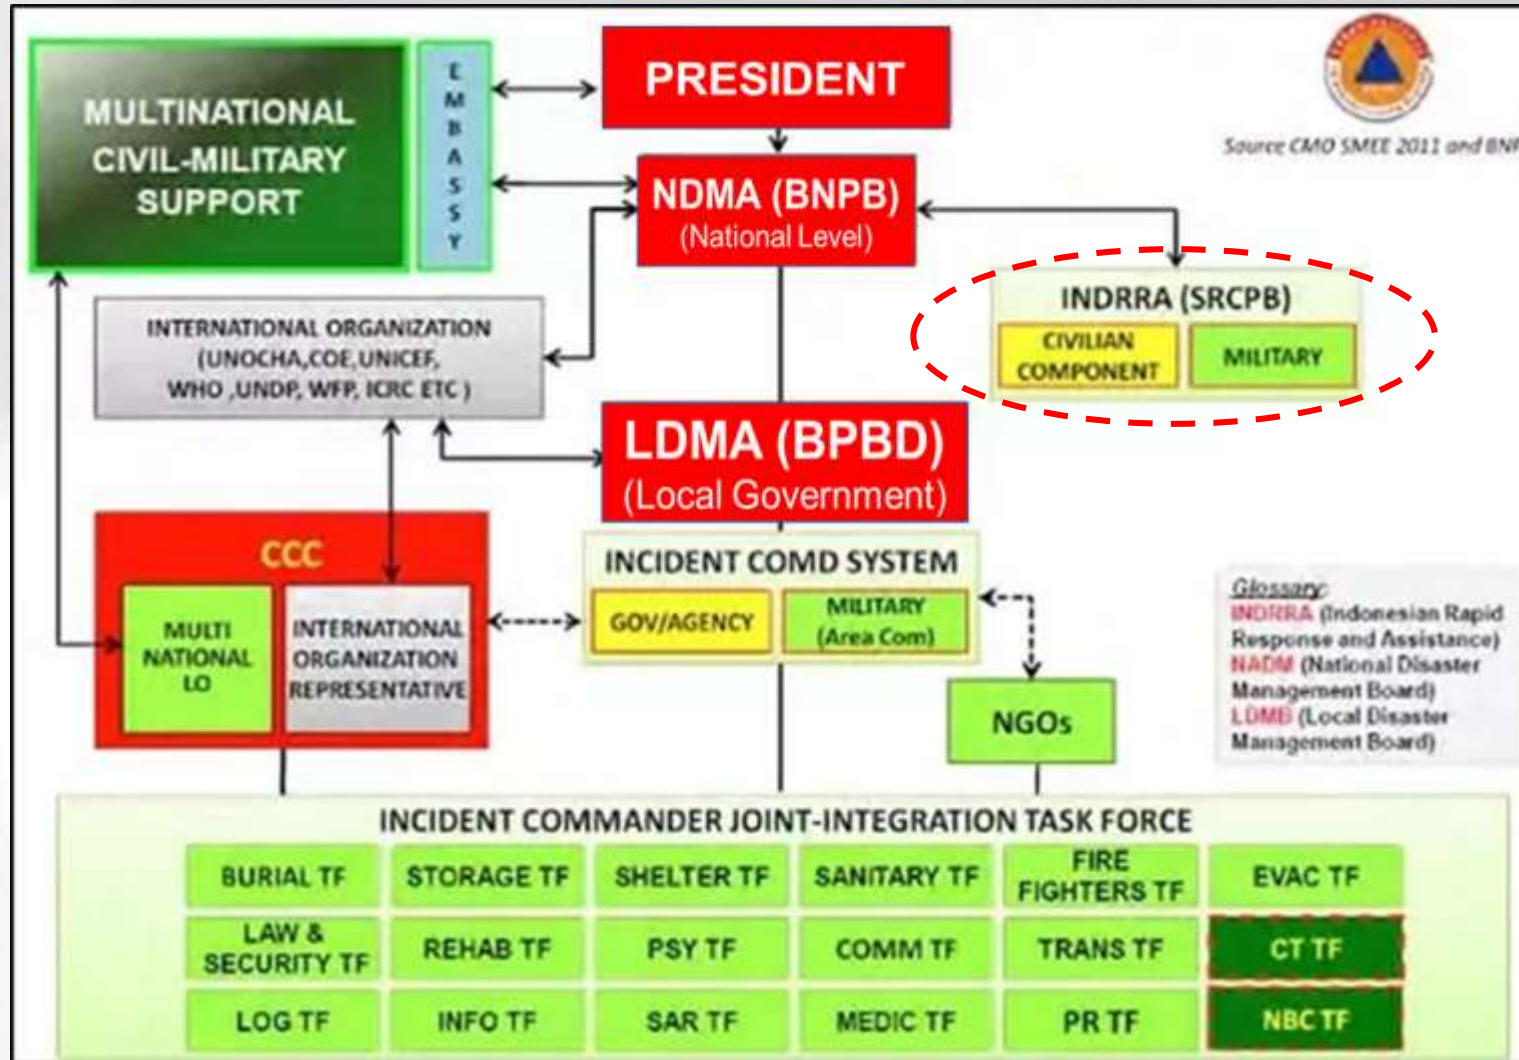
MULTINATIONAL CIVIL-MILITARY SUPPORT

EMBASSY

PRESIDENT

Source CMO SMEE 2011 and BNP

NDMA (BNPB)
(National Level)

INDRRA (SRCPB)

CIVILIAN COMPONENT

MILITARY

INTERNATIONAL ORGANIZATION (UNOCHA,COE,UNICEF, WHO ,UNDP, WFP, ICRC ETC )

LDMA (BPBD)
(Local Government)

CCC

MULTI NATIONAL LO

INTERNATIONAL ORGANIZATION REPRESENTATIVE

INCIDENT COMD SYSTEM

GOV/AGENCY

MILITARY (Area Com)

NGOs

Glossary:
INDRRA (Indonesian Rapid Response and Assistance)
NADM (National Disaster Management Board)
LDMB (Local Disaster Management Board)

INCIDENT COMMANDER JOINT-INTEGRATION TASK FORCE

| BURIAL TF | STORAGE TF | SHELTER TF | SANITARY TF | FIRE FIGHTERS TF | EVAC TF |
|---|---|---|---|---|---|
| LAW & SECURITY TF | REHAB TF | PSY TF | COMM TF | TRANS TF | CT TF |
| LOG TF | INFO TF | SAR TF | MEDIC TF | PR TF | NBC TF |